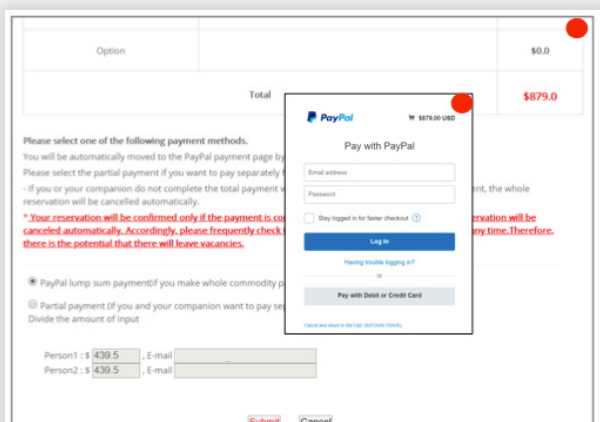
| Option | | $0.0 |
|---|---|---|
| Total | | $879.0 |

Please select one of the following payment methods.

You will be automatically moved to the PayPal payment page by

Please select the partial payment if you want to pay separately f

- If you or your companion do not complete the total payment w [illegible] ent, the whole reservation will be cancelled automatically.

* Your reservation will be confirmed only if the payment is co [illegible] eservation will be canceled automatically. Accordingly, please frequently check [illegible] any time.Therefore, there is the potential that there will leave vacancies.

PayPal lump sum payment(if you make whole commodity p

Partial payment (If you and your companion want to pay se

Divide the amount of input

Person1 : $ 439.5 , E-mail

Person2 : $ 439.5 , E-mail

Submit Cancel

PayPal

$879.00 USD

Pay with PayPal

Email address

Password

Stay logged in for faster checkout

Log In

Having trouble logging in?

or

Pay with Debit or Credit Card

Cancel and return to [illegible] TRAVEL